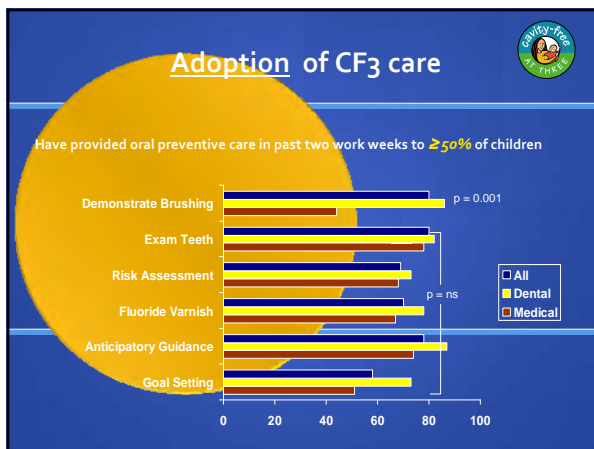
Adoption of CF3 care

cavity-free AT THREE

Have provided oral preventive care in past two work weeks to $\geq 50\%$ of children

Demonstrate Brushing
Exam Teeth
Risk Assessment
Fluoride Varnish
Anticipatory Guidance
Goal Setting

p = 0.001

p = ns

All
Dental
Medical

0
20
40
60
80
100